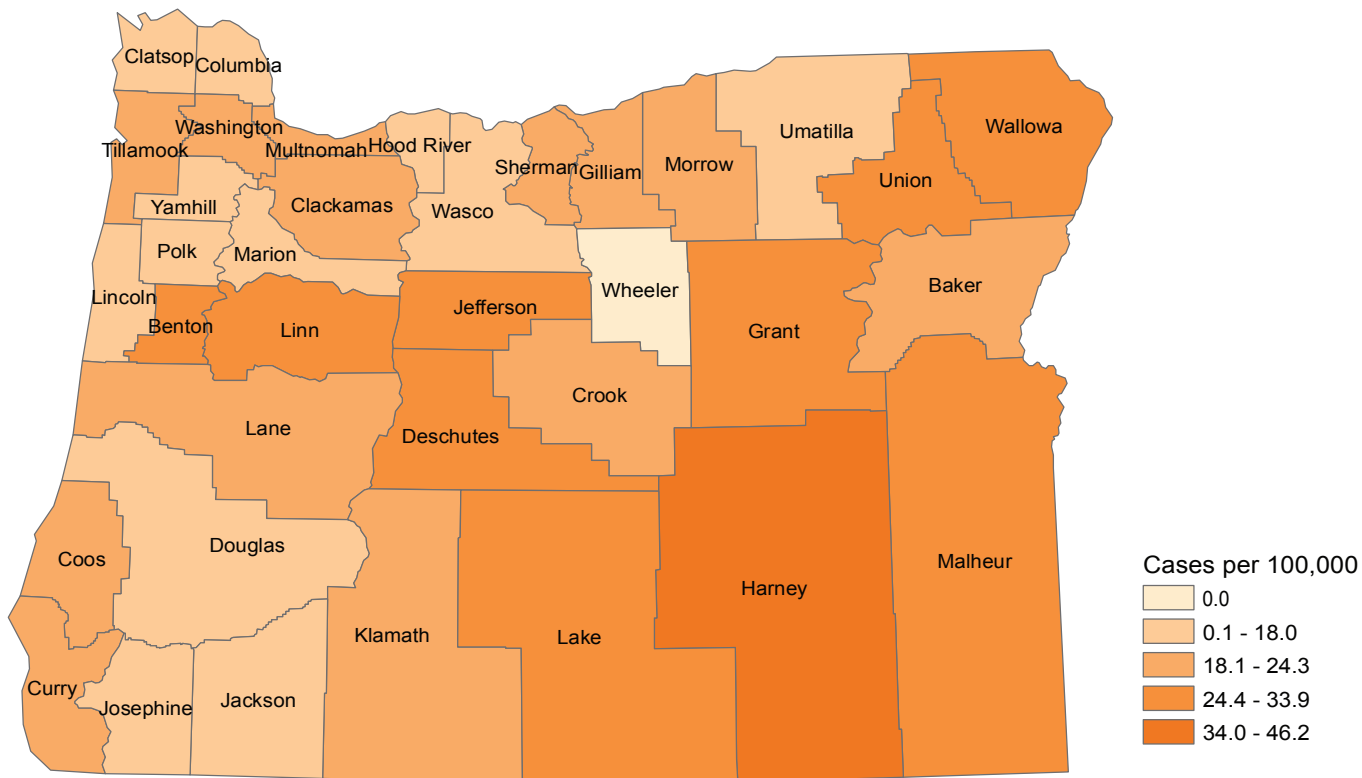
Clatsop
Columbia
Washington
Tillamook
Multnomah
Hood River
Sherman
Gilliam
Morrow
Umatilla
Wallowa
Union
Yamhill
Clackamas
Wasco
Polk
Marion
Lincoln
Benton
Linn
Jefferson
Wheeler
Grant
Baker
Crook
Lane
Deschutes
Coos
Douglas
Malheur
Harney
Klamath
Lake
Curry
Josephine
Jackson

Cases per 100,000
0.0
0.1 - 18.0
18.1 - 24.3
24.4 - 33.9
34.0 - 46.2